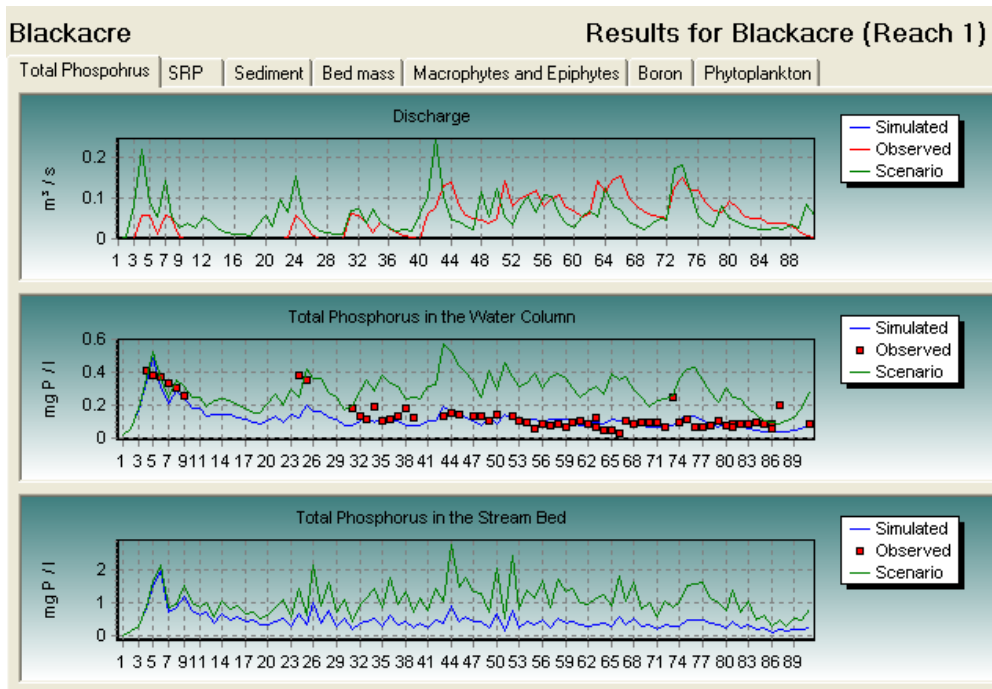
Blackacre

Results for Blackacre (Reach 1)

Total Phospohrus | SRP | Sediment | Bed mass | Macrophytes and Epiphytes | Boron | Phytoplankton

Discharge

$m^3/s$

0.2
0.1
0

1 3 5 7 9 12 16 20 24 28 32 36 40 44 48 52 56 60 64 68 72 76 80 84 88

Simulated
Observed
Scenario

Total Phosphorus in the Water Column

mg P / l

0.6
0.4
0.2
0

1 3 5 7 911 14 17 20 23 26 29 32 35 38 41 44 47 50 53 56 59 62 65 68 71 74 77 80 83 86 89

Simulated
Observed
Scenario

Total Phosphorus in the Stream Bed

mg P / l

2
1
0

1 3 5 7 911 14 17 20 23 26 29 32 35 38 41 44 47 50 53 56 59 62 65 68 71 74 77 80 83 86 89

Simulated
Observed
Scenario